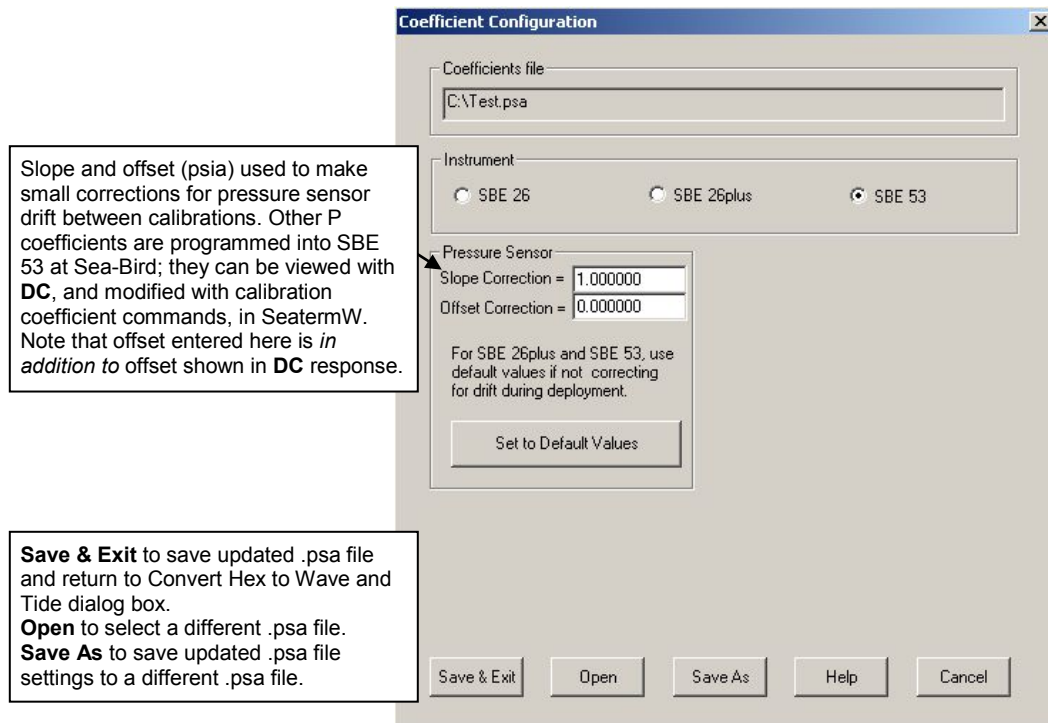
Coefficient Configuration

Coefficients file

C:\Test.psa

Slope and offset (psia) used to make small corrections for pressure sensor drift between calibrations. Other P coefficients are programmed into SBE 53 at Sea-Bird; they can be viewed with **DC**, and modified with calibration coefficient commands, in SeatermW. Note that offset entered here is *in addition to* offset shown in **DC** response.

Instrument

SBE 26

SBE 26plus

SBE 53

Pressure Sensor

Slope Correction = 1.000000

Offset Correction = 0.000000

For SBE 26plus and SBE 53, use default values if not correcting for drift during deployment.

Set to Default Values

**Save & Exit** to save updated .psa file and return to Convert Hex to Wave and Tide dialog box.
**Open** to select a different .psa file.
**Save As** to save updated .psa file settings to a different .psa file.

Save & Exit

Open

Save As

Help

Cancel